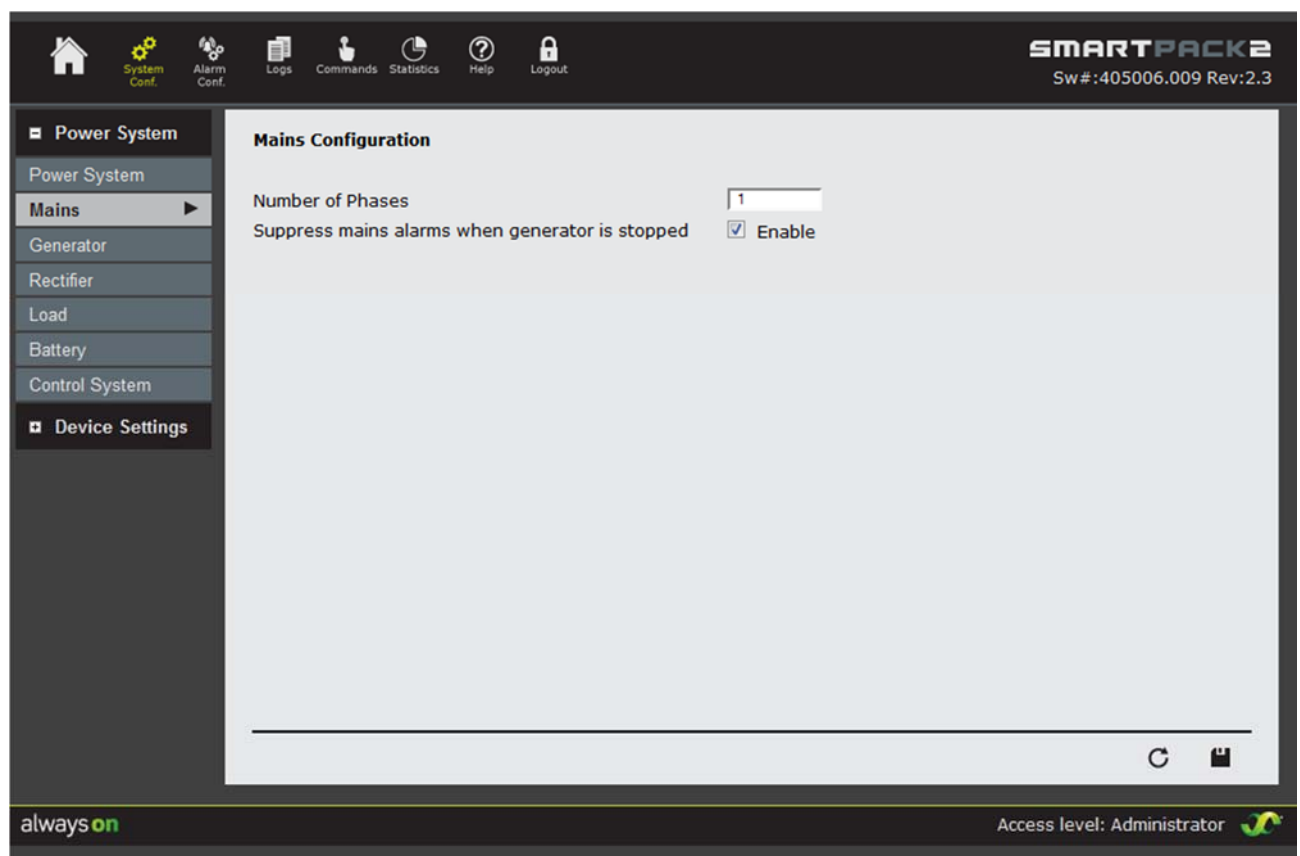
System Conf. Alarm Conf. Logs Commands Statistics Help Logout

SMARTPACK2
Sw#:405006.009 Rev:2.3

Power System
Power System
Mains
Generator
Rectifier
Load
Battery
Control System
Device Settings

Mains Configuration

Number of Phases 1
Suppress mains alarms when generator is stopped Enable

alwayson

Access level: Administrator